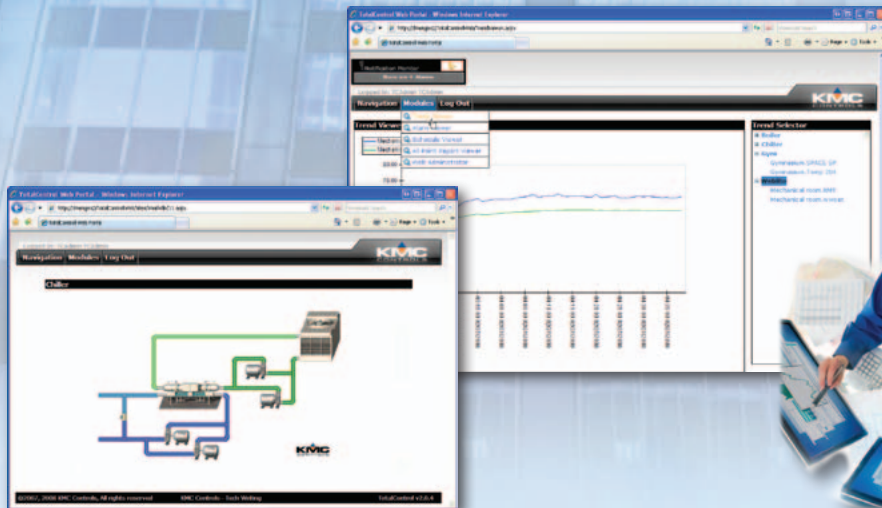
TotalControl Web Portal - Windows Internet Explorer

Notification Monitor

Navigation Modules Log Out

KMC CONTROLS

Trend Viewer

Schematic Viewer

Trend Selector

Boiler

Chiller

Gym

Gymnasium SPACE SP

Gymnasium Temp 150

Mechanical room MAT

Mechanical room Airflow

TotalControl Web Portal - Windows Internet Explorer

Navigation Modules Log Out

KMC CONTROLS

Chiller

KMC CONTROLS

©2007, 2008 KMC Controls, All rights reserved

KMC Controls - Tech Writing

TotalControl v2.0.4